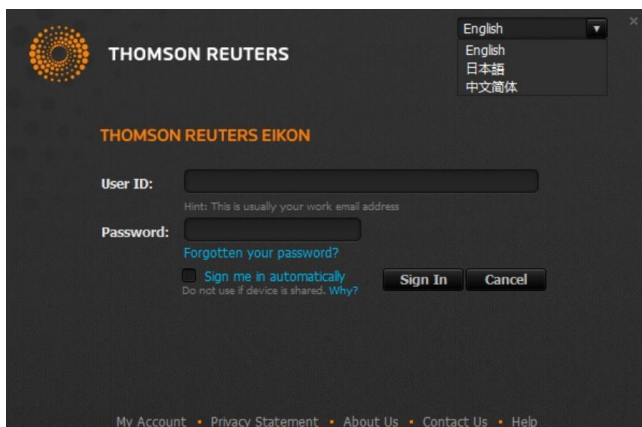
THOMSON REUTERS

English
English
日本語
中文简体

×

THOMSON REUTERS EIKON

User ID:

Hint: This is usually your work email address

Password:

Forgotten your password?

Sign me in automatically
Do not use if device is shared. Why?

Sign In

Cancel

My Account • Privacy Statement • About Us • Contact Us • Help